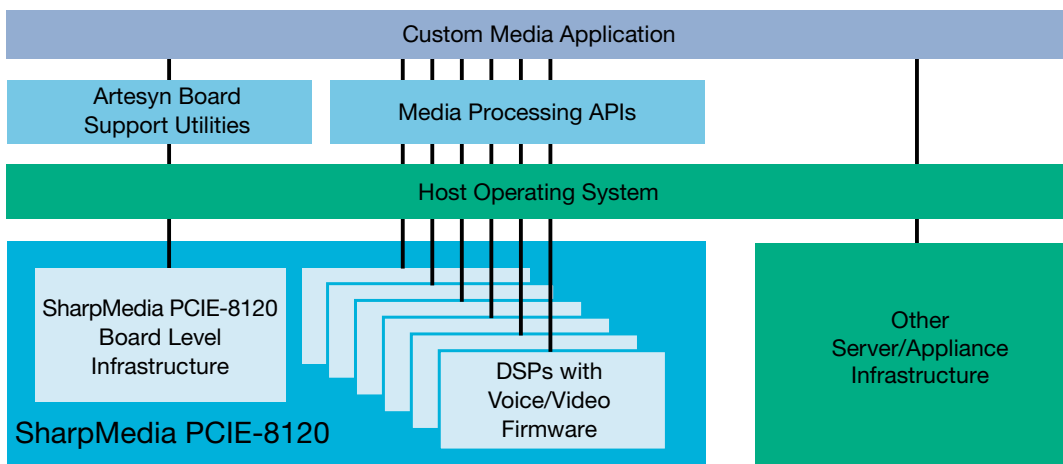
Custom Media Application

Artesyn Board Support Utilities

Media Processing APIs

Host Operating System

SharpMedia PCIE-8120 Board Level Infrastructure

DSPs with Voice/Video Firmware

SharpMedia PCIE-8120

Other Server/Appliance Infrastructure